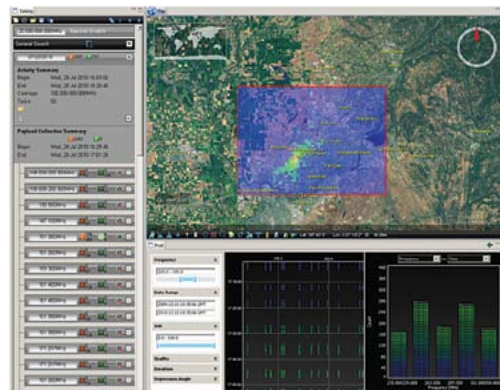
Tables
General Search
Activity Summary
Begin: Wed, 28 Jul 2010 18:03:00
End: Wed, 28 Jul 2010 18:29:46
Coverage: 135.000-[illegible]
Tasks: 50
Payload Collection Summary
Begin: Wed, 28 Jul 2010 18:28:46
End: Wed, 28 Jul 2010 17:01:25
Map
Plot
Frequency
Date Range
Duration
Frequency
Count